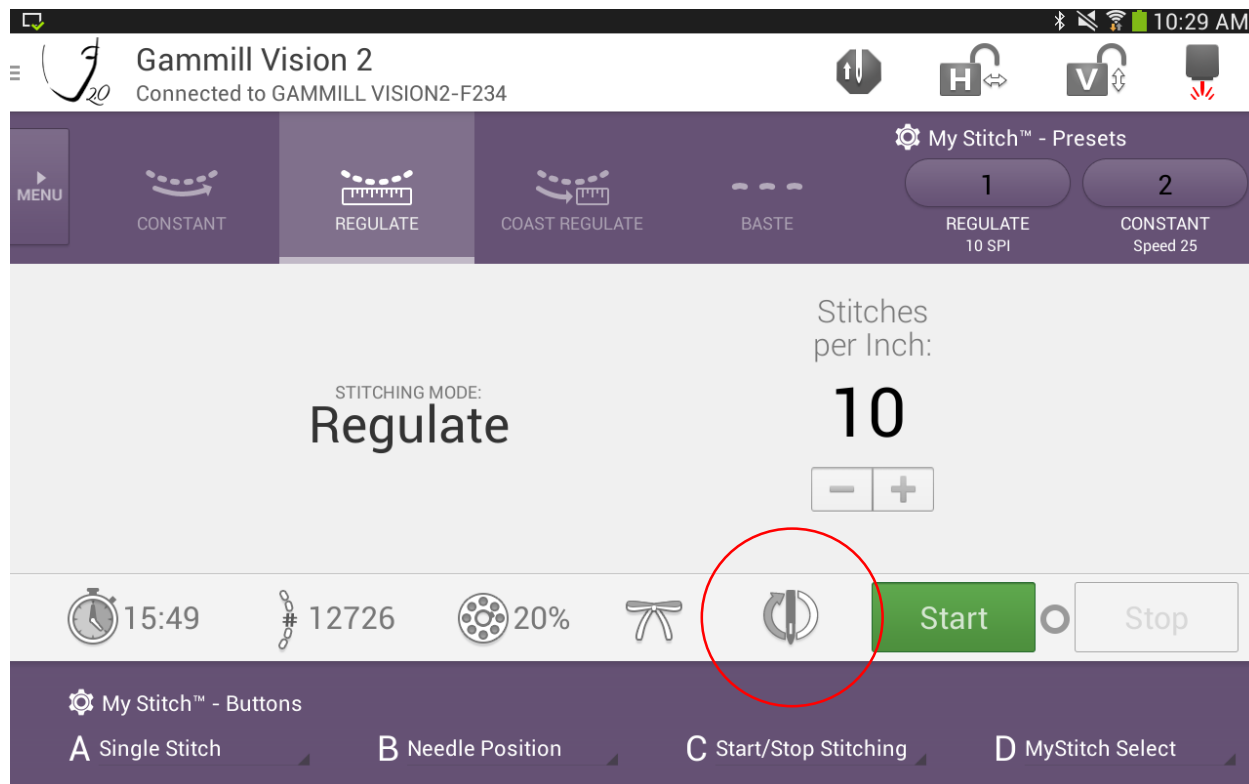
10:29 AM

Gammill Vision 2
Connected to GAMMILL VISION2-F234

H V

MENU

CONSTANT REGULATE COAST REGULATE BASTE

My Stitch™ - Presets
1
REGULATE
10 SPI
2
CONSTANT
Speed 25

STITCHING MODE:
Regulate

Stitches per Inch:
10

15:49 12726 20%

Start Stop

My Stitch™ - Buttons
A Single Stitch
B Needle Position
C Start/Stop Stitching
D MyStitch Select